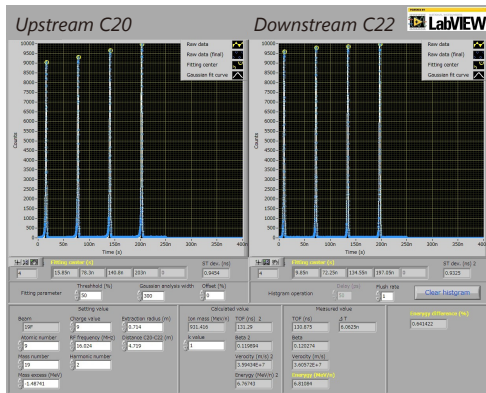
Upstream C20

Downstream C22

LabVIEW

Raw data
Raw data (final)
Fitting center
Gaussian fit curve

Raw data
Raw data (final)
Fitting center
Gaussian fit curve

10000-
9500-
9000-
8500-
8000-
7500-
7000-
6500-
6000-
5500-
5000-
4500-
4000-
3500-
3000-
2500-
2000-
1500-
1000-
500-
0-

Counts

0 50n 100n 150n 200n 250n 300n 350n 400n
Time (s)

0 50n 100n 150n 200n 250n 300n 350n 400n
Time (s)

Fitting center (s)
4
15.69n 76.3n 140.8n 203n 0

ST dev. (ns)
0.9454

Fitting center (s)
4
9.65n 72.25n 134.55n 197.05n 0

ST dev. (ns) 2
0.9325

Fitting parameter
Threshold (%)
10
Gaussian analysis width
300
Offset (%)
0

Histogram operation
Delay (s)
Push rate
1
Clear histogram

Setting value
Beam
19F
Charge value
9
Extraction radius (m)
0.714
Atomic number
9
RF frequency (MHz)
16.024
Distance C20-C22 (m)
4.739
Mass number
19
Harmonic number
2
Mass excess (MeV)
-1.48741

Calculated value
Ion mass (MeV/c²)
931.416
TOF (ns) 1
131.29
k value
1
Beta 1
0.119894
Velocity (m/s) 1
3.59438E+7
Energy (MeV/n) 1
6.76743

Measured value
TOF (ns)
120.875
Δ T
6.0625n
Beta
0.120274
Velocity (m/s)
3.60572E+7
Energy (MeV/n)
6.81084

Energy difference (%)
0.641422